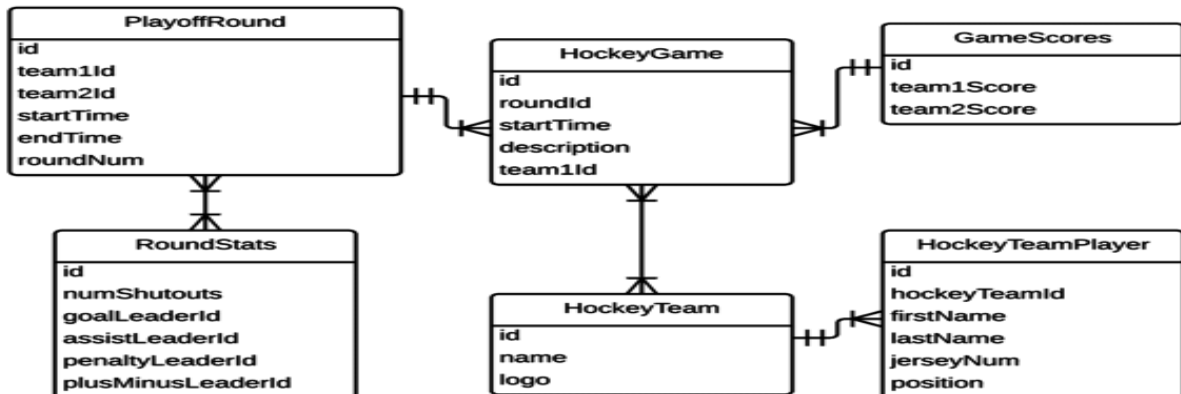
PlayoffRound
id
team1Id
team2Id
startTime
endTime
roundNum

HockeyGame
id
roundId
startTime
description
team1Id

GameScores
id
team1Score
team2Score

RoundStats
id
numShutouts
goalLeaderId
assistLeaderId
penaltyLeaderId
plusMinusLeaderId

HockeyTeam
id
name
logo

HockeyTeamPlayer
id
hockeyTeamId
firstName
lastName
jerseyNum
position